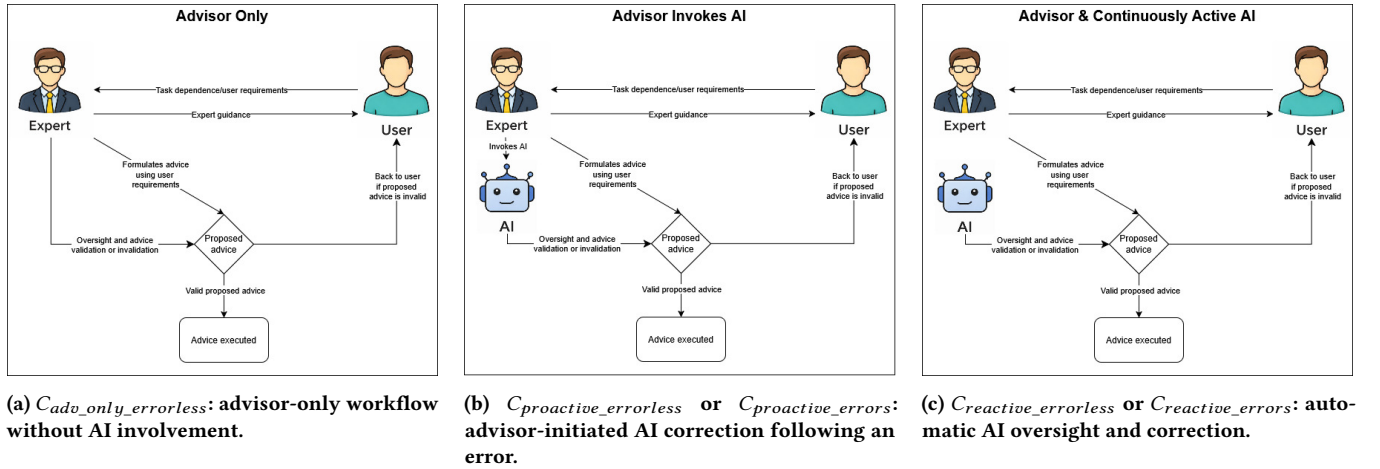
Advisor Only

Expert

User

Task dependence/user requirements

Expert guidance

Formulates advice using user requirements

Back to user if proposed advice is invalid

Oversight and advice validation or invalidation

Proposed advice

Valid proposed advice

Advice executed

(a) $C_{adv\_only\_errorless}$: advisor-only workflow without AI involvement.

Advisor Invokes AI

Expert

User

Task dependence/user requirements

Expert guidance

Invokes AI

AI

Formulates advice using user requirements

Back to user if proposed advice is invalid

Oversight and advice validation or invalidation

Proposed advice

Valid proposed advice

Advice executed

(b) $C_{proactive\_errorless}$ or $C_{proactive\_errors}$: advisor-initiated AI correction following an error.

Advisor & Continuously Active AI

Expert

User

Task dependence/user requirements

Expert guidance

AI

Formulates advice using user requirements

Back to user if proposed advice is invalid

Oversight and advice validation or invalidation

Proposed advice

Valid proposed advice

Advice executed

(c) $C_{reactive\_errorless}$ or $C_{reactive\_errors}$: automatic AI oversight and correction.